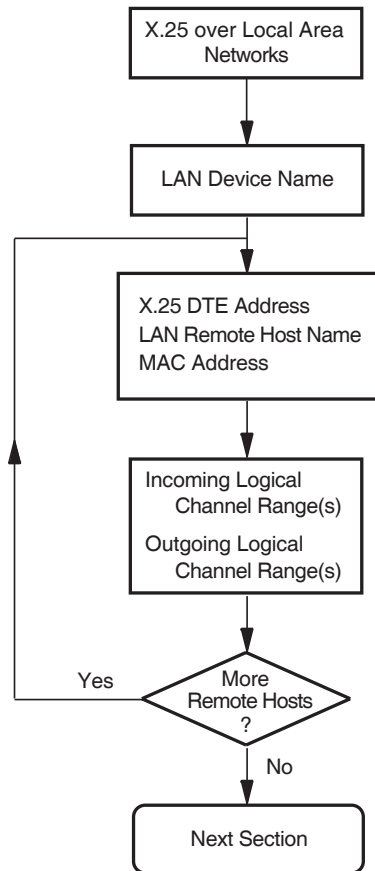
X.25 over Local Area Networks

LAN Device Name

X.25 DTE Address
LAN Remote Host Name
MAC Address

Incoming Logical Channel Range(s)
Outgoing Logical Channel Range(s)

More Remote Hosts ?

Yes

No

Next Section